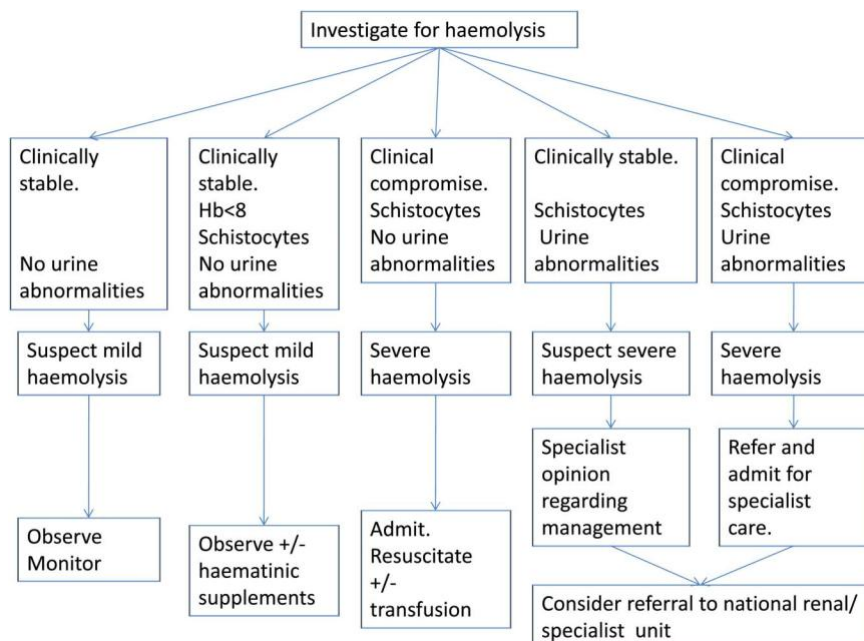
Investigate for haemolysis

Clinically stable.

No urine abnormalities

Suspect mild haemolysis

Observe Monitor

Clinically stable. Hb<8 Schistocytes No urine abnormalities

Suspect mild haemolysis

Observe +/- haematinic supplements

Clinical compromise. Schistocytes No urine abnormalities

Severe haemolysis

Admit. Resuscitate +/- transfusion

Clinically stable.

Schistocytes Urine abnormalities

Suspect severe haemolysis

Specialist opinion regarding management

Clinical compromise. Schistocytes Urine abnormalities

Severe haemolysis

Refer and admit for specialist care.

Consider referral to national renal/ specialist unit